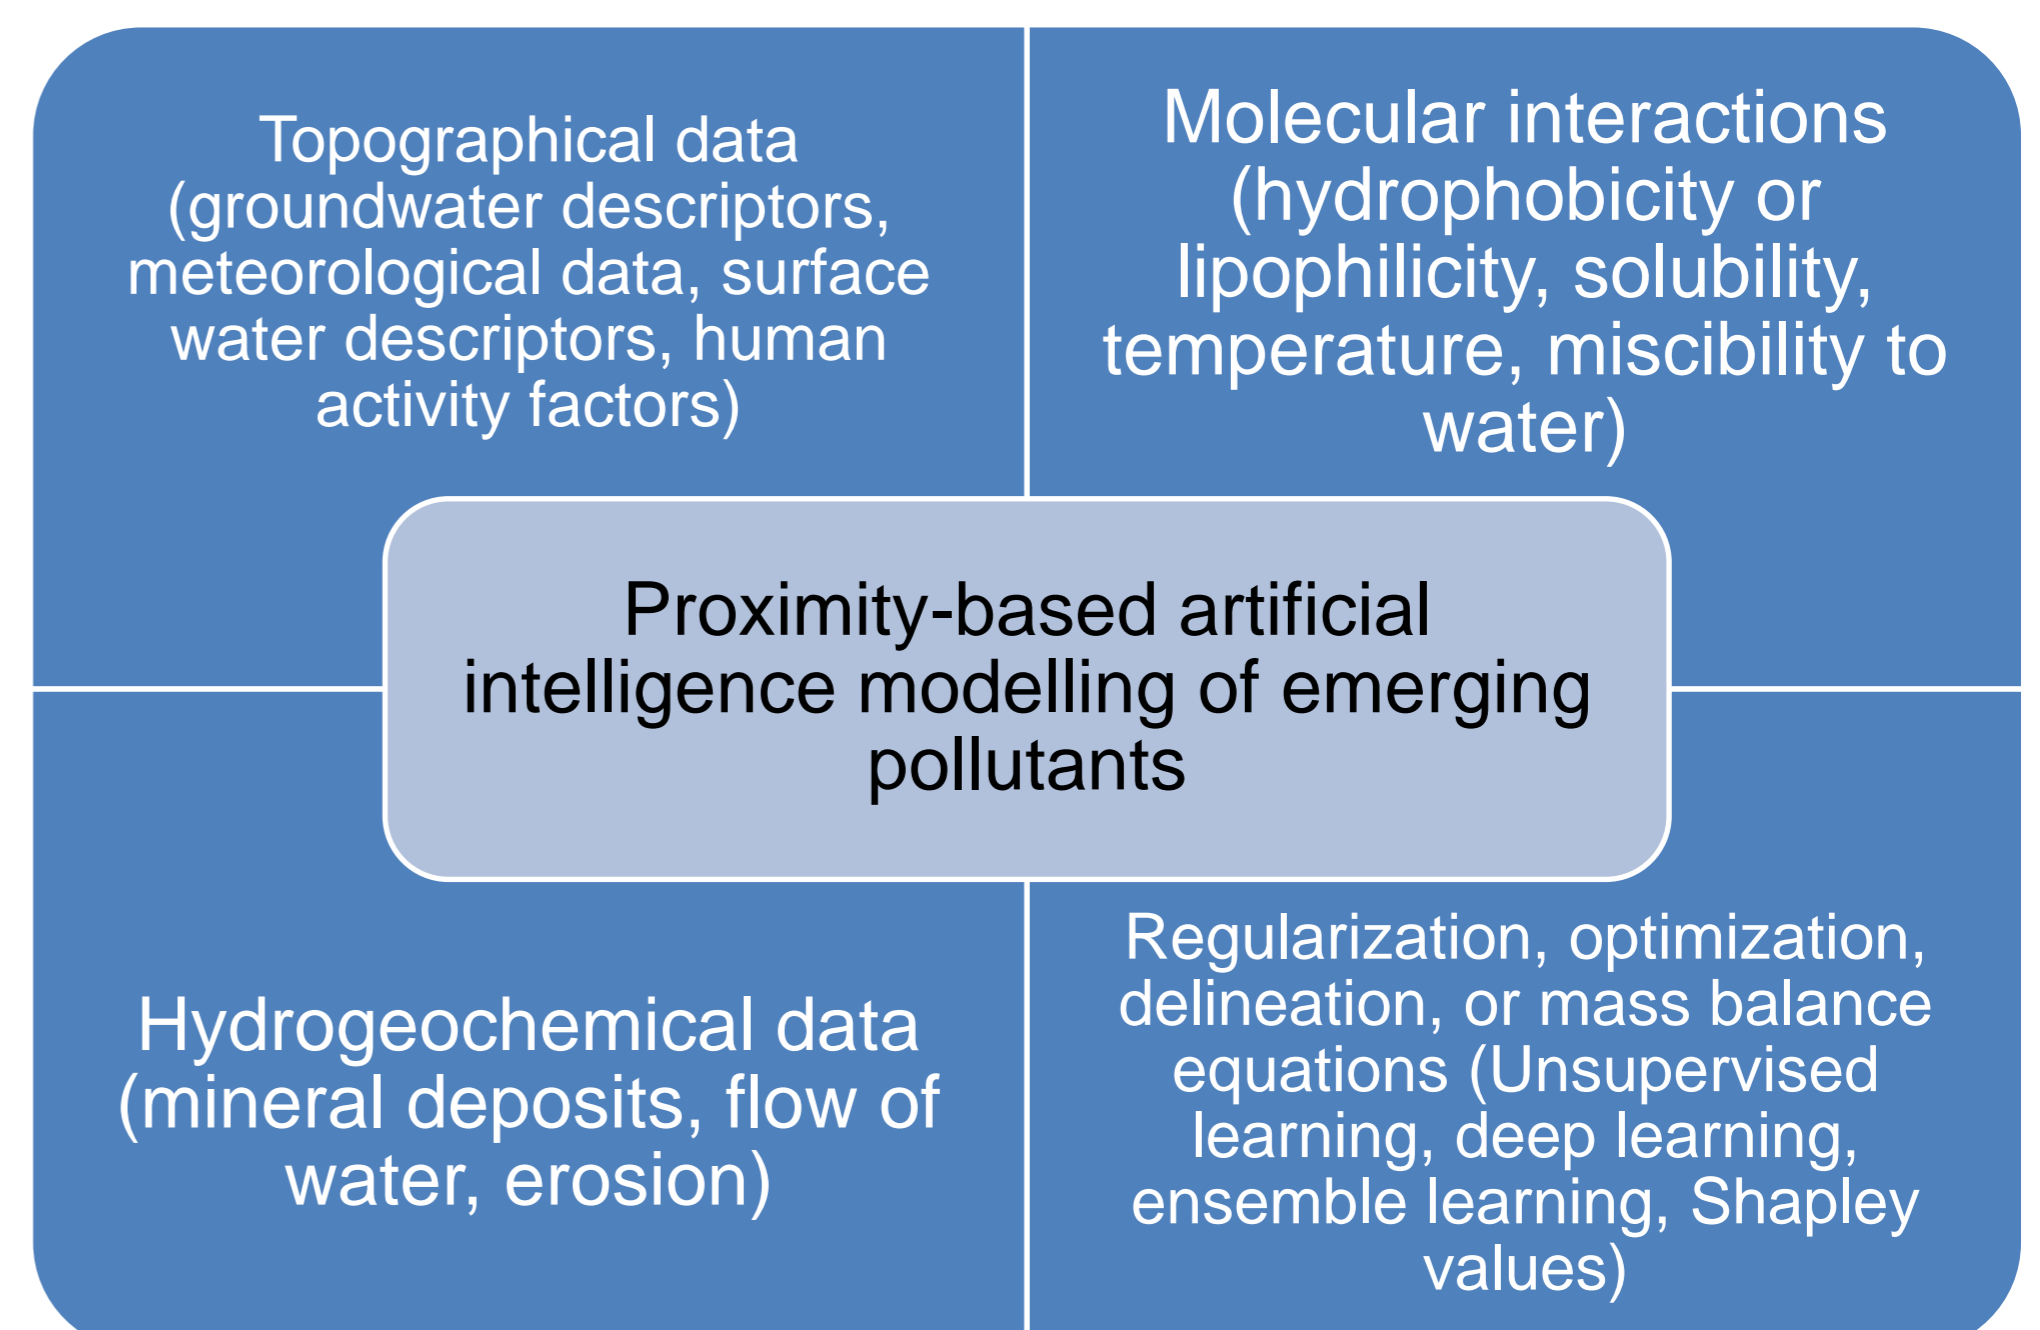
Topographical data (groundwater descriptors, meteorological data, surface water descriptors, human activity factors)

Molecular interactions (hydrophobicity or lipophilicity, solubility, temperature, miscibility to water)

Proximity-based artificial intelligence modelling of emerging pollutants

Hydrogeochemical data (mineral deposits, flow of water, erosion)

Regularization, optimization, delineation, or mass balance equations (Unsupervised learning, deep learning, ensemble learning, Shapley values)